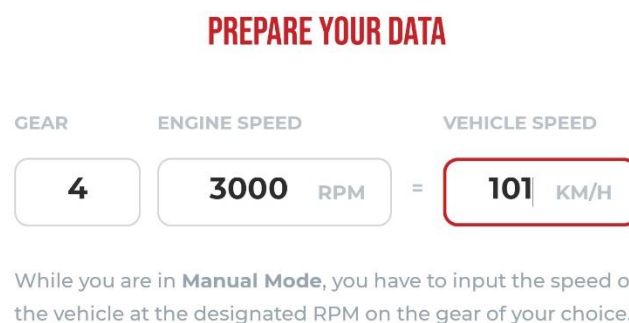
PREPARE YOUR DATA

GEAR
ENGINE SPEED
VEHICLE SPEED

4
3000 RPM
=
101 KM/H

While you are in **Manual Mode**, you have to input the speed o the vehicle at the designated RPM on the gear of your choice.